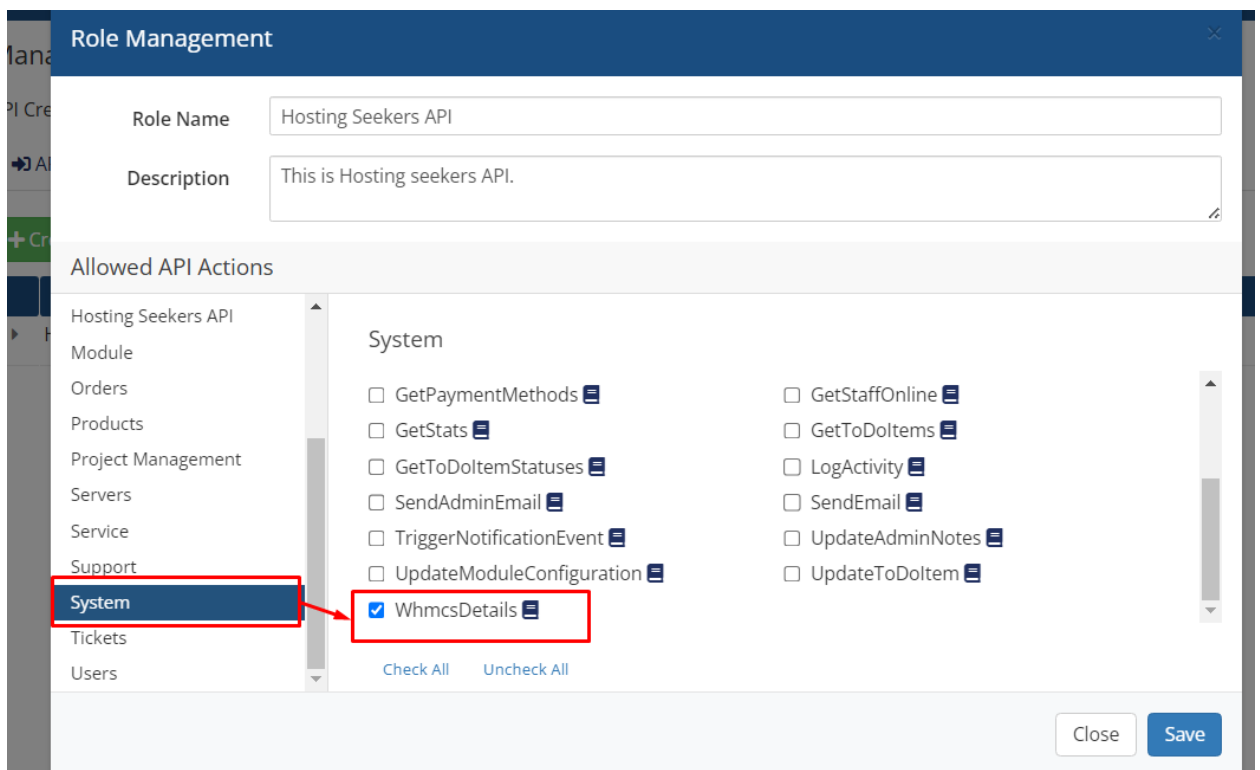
Mana
PI Cre
AI
Cr
H

Role Management

Role Name
Hosting Seekers API

Description
This is Hosting seekers API.

Allowed API Actions

Hosting Seekers API
Module
Orders
Products
Project Management
Servers
Service
Support
System
Tickets
Users

System

GetPaymentMethods
GetStats
GetToDoItemStatuses
SendAdminEmail
TriggerNotificationEvent
UpdateModuleConfiguration
WhmcsDetails

GetStaffOnline
GetToDoItems
LogActivity
SendEmail
UpdateAdminNotes
UpdateToDoItem

Check All
Uncheck All

Close
Save